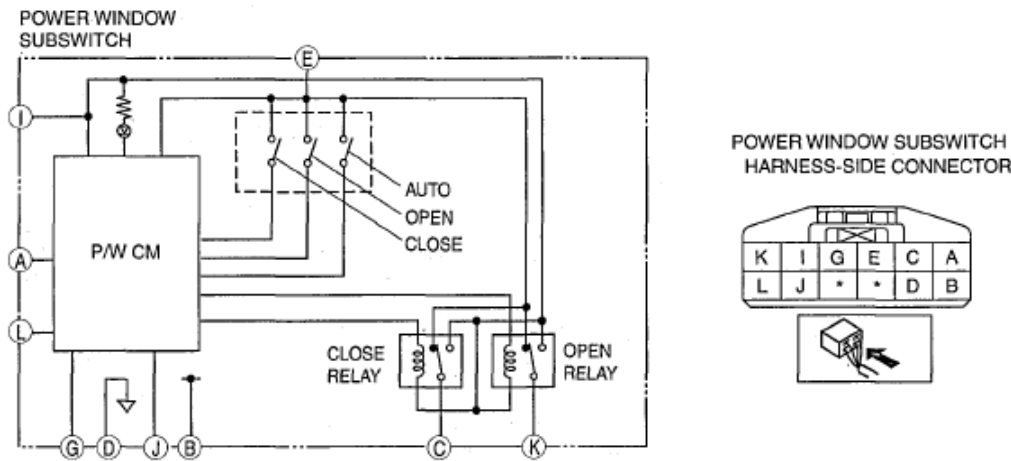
POWER WINDOW SUBSWITCH

E

I

AUTO

OPEN

CLOSE

P/W CM

A

L

CLOSE RELAY

OPEN RELAY

G D J B C K

POWER WINDOW SUBSWITCH HARNESS-SIDE CONNECTOR

| K | I | G | E | C | A |
|---|---|---|---|---|---|
| L | J | * | * | D | B |